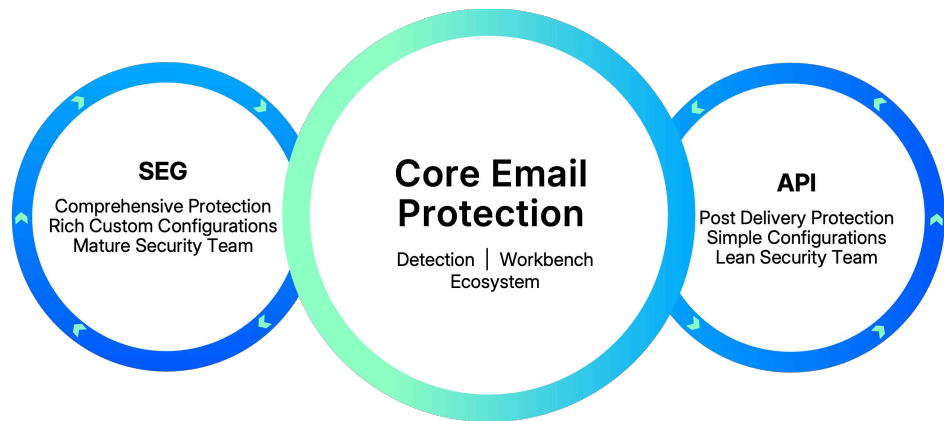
SEG

Comprehensive Protection
Rich Custom Configurations
Mature Security Team

Core Email Protection

Detection | Workbench
Ecosystem

API

Post Delivery Protection
Simple Configurations
Lean Security Team